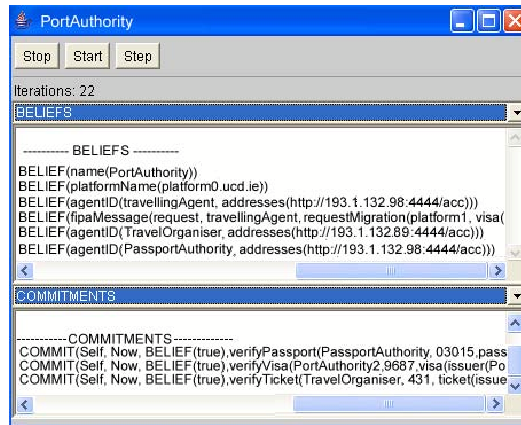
PortAuthority

Stop Start Step

Iterations: 22

BELIEFS

---------- BELIEFS ----------

BELIEF(name(PortAuthority))
BELIEF(platformName(platform0.ucd.ie))
BELIEF(agentID(travellingAgent, addresses(http://193.1.132.98:4444/acc)))
BELIEF(fipaMessage(request, travellingAgent, requestMigration(platform1, visa(
BELIEF(agentID(TravelOrganiser, addresses(http://193.1.132.89:4444/acc)))
BELIEF(agentID(PassportAuthority, addresses(http://193.1.132.98:4444/acc)))

COMMITMENTS

----------- COMMITMENTS -------------
COMMIT(Self, Now, BELIEF(true),verifyPassport(PassportAuthority, 03015,pass
COMMIT(Self, Now, BELIEF(true),verifyVisa(PortAuthority2,9687,visa(issuer(Po
COMMIT(Self, Now, BELIEF(true),verifyTicket(TravelOrganiser, 431, ticket(issue